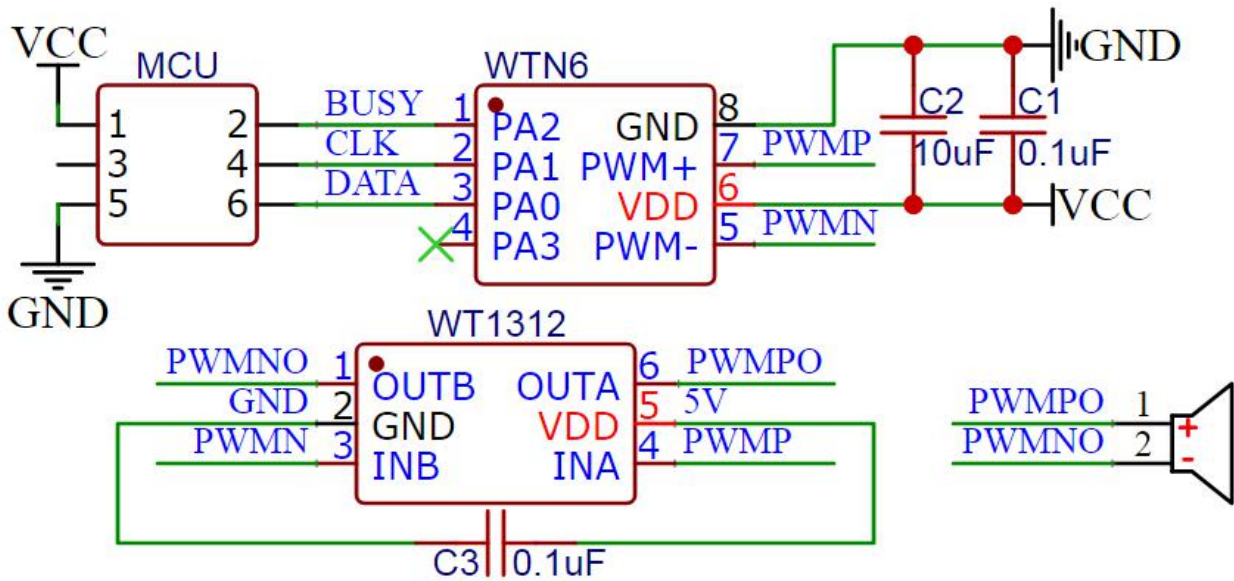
VCC
MCU
1 2
3 4
5 6
GND
BUSY
CLK
DATA
WTN6
1 PA2
2 PA1
3 PA0
4 PA3
GND 8
PWM+ 7
VDD 6
PWM- 5
PWMP
PWMN
C2
10uF
C1
0.1uF
GND
VCC
WT1312
PWMNO 1 OUTB
GND 2 GND
PWMN 3 INB
OUTA 6 PWMPO
VDD 5 5V
INA 4 PWMP
C3 0.1uF
PWMPO 1
PWMNO 2
+
-